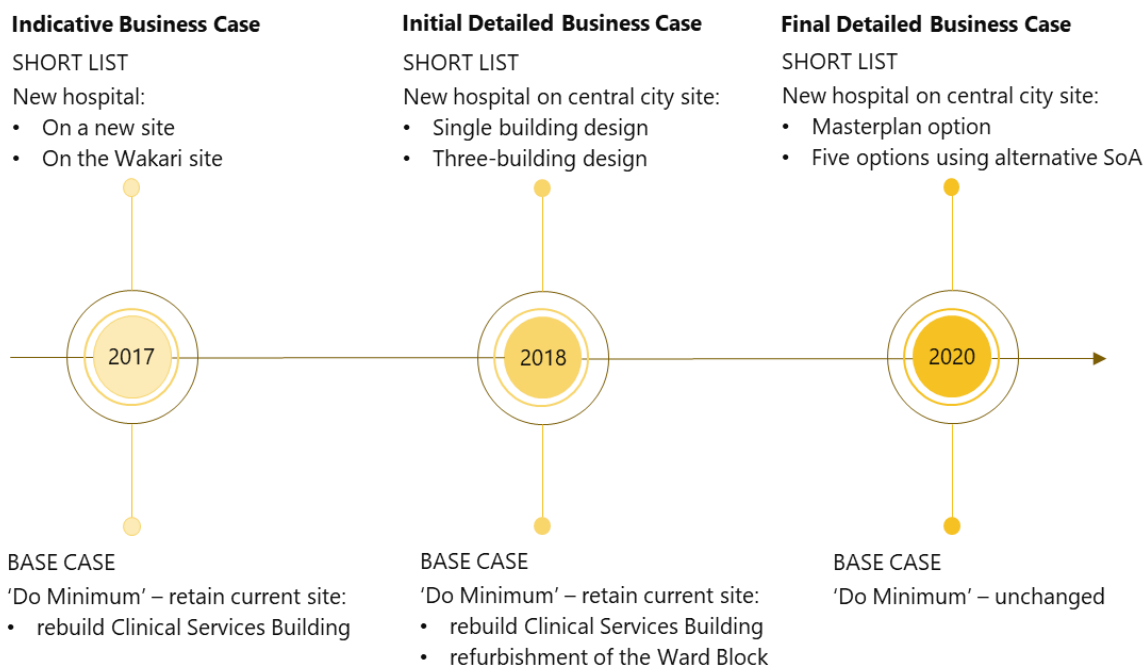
**Indicative Business Case**

SHORT LIST

New hospital:

- On a new site
- On the Wakari site

**Initial Detailed Business Case**

SHORT LIST

New hospital on central city site:

- Single building design
- Three-building design

**Final Detailed Business Case**

SHORT LIST

New hospital on central city site:

- Masterplan option
- Five options using alternative SoA

2017

2018

2020

BASE CASE

'Do Minimum' – retain current site:

- rebuild Clinical Services Building

BASE CASE

'Do Minimum' – retain current site:

- rebuild Clinical Services Building
- refurbishment of the Ward Block

BASE CASE

'Do Minimum' – unchanged